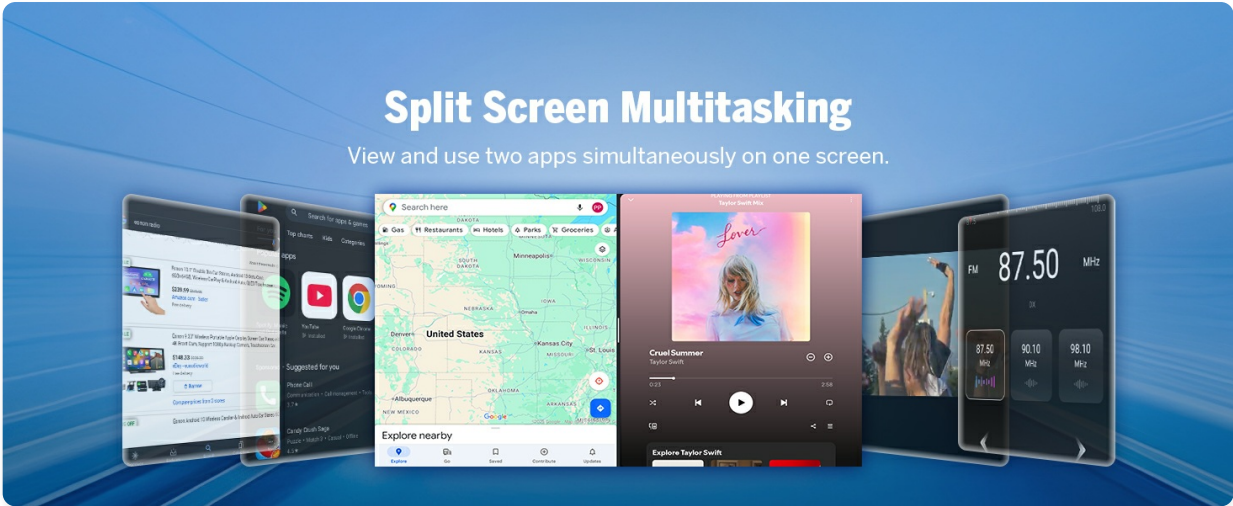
Split Screen Multitasking

View and use two apps simultaneously on one screen.

Search here

Gas

Restaurants

Hotels

Parks

Groceries

DAKOTA

Minneapolis

SOUTH DAKOTA

WISCONSIN

NEBRASKA

IOWA

United States

Denver

ILLINOIS

COLORADO

KANSAS

Kansas City

St. Louis

MISSOURI

OKLAHOMA

Albuquerque

NEW MEXICO

Google

Explore nearby

Explore

Go

Saved

Contribute

Updates

Taylor Swift Mix

Lover

Cruel Summer

Taylor Swift

0:23

2:58

Explore Taylor Swift

Search for apps & games

Top charts

Kids

Categories

apps

YouTube

Google Chrome

Suggested for you

Phone Call

Candy Crush Saga

FM

87.50

MHz

87.50

MHz

90.10

MHz

98.10

MHz